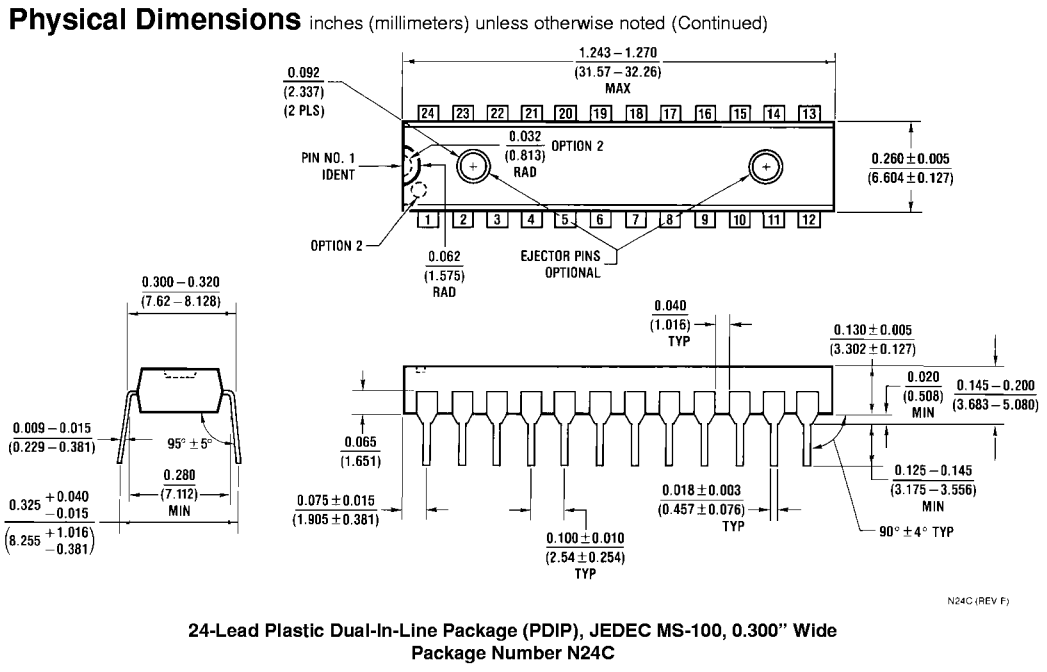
**Physical Dimensions** inches (millimeters) unless otherwise noted (Continued)

1.243 – 1.270
(31.57 – 32.26)
MAX

0.092
(2.337)
(2 PLS)

24 23 22 21 20 19 18 17 16 15 14 13

0.032
(0.813)
RAD
OPTION 2

PIN NO. 1
IDENT

$0.260 \pm 0.005$
$(6.604 \pm 0.127)$

1 2 3 4 5 6 7 8 9 10 11 12

OPTION 2

0.062
(1.575)
RAD

EJECTOR PINS
OPTIONAL

0.300 – 0.320
(7.62 – 8.128)

0.040
(1.016)
TYP

$0.130 \pm 0.005$
$(3.302 \pm 0.127)$

0.020
(0.508)
MIN

0.145 – 0.200
(3.683 – 5.080)

0.009 – 0.015
(0.229 – 0.381)

$95° \pm 5°$

0.065
(1.651)

0.280
(7.112)
MIN

$0.325 \begin{smallmatrix}+0.040\\-0.015\end{smallmatrix}$
$\left(8.255 \begin{smallmatrix}+1.016\\-0.381\end{smallmatrix}\right)$

$0.075 \pm 0.015$
$(1.905 \pm 0.381)$

$0.018 \pm 0.003$
$(0.457 \pm 0.076)$
TYP

0.125 – 0.145
(3.175 – 3.556)
MIN

$0.100 \pm 0.010$
$(2.54 \pm 0.254)$
TYP

$90° \pm 4°$ TYP

N24C (REV F)

**24-Lead Plastic Dual-In-Line Package (PDIP), JEDEC MS-100, 0.300" Wide**
**Package Number N24C**